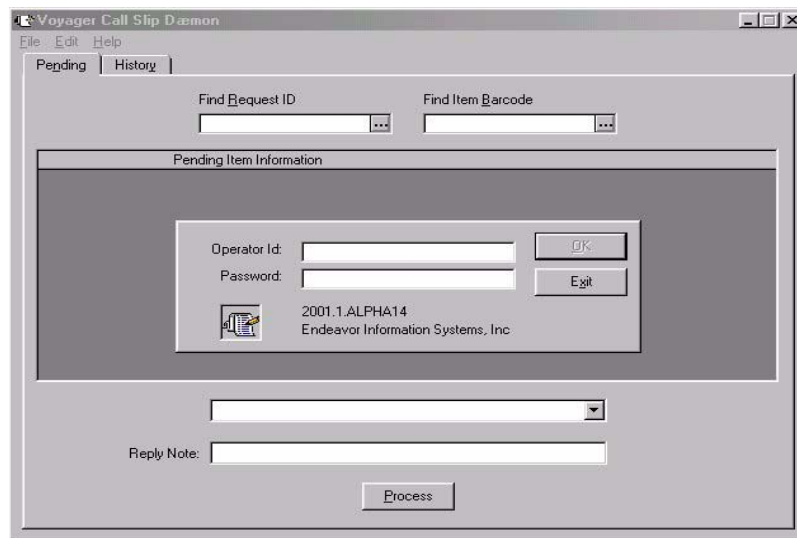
Voyager Call Slip Dæmon
File Edit Help
Pending History
Find Request ID
...
Find Item Barcode
...
Pending Item Information
Operator Id:
Password:
OK
Exit
2001.1.ALPHA14
Endeavor Information Systems, Inc
Reply Note:
Process